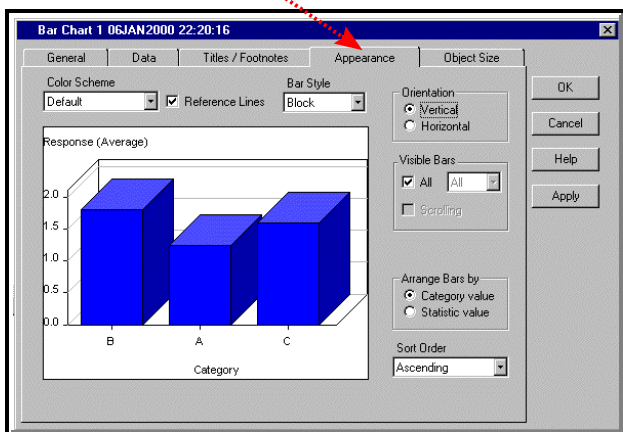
Bar Chart 1 06JAN2000 22:20:16

General | Data | Titles / Footnotes | Appearance | Object Size

Color Scheme
Default
Reference Lines
Bar Style
Block

Response (Average)
2.0
1.5
1.0
0.5
0.0
B A C
Category

Orientation
Vertical
Horizontal

Visible Bars
All
All
Scrolling

Arrange Bars by
Category value
Statistic value

Sort Order
Ascending

OK
Cancel
Help
Apply